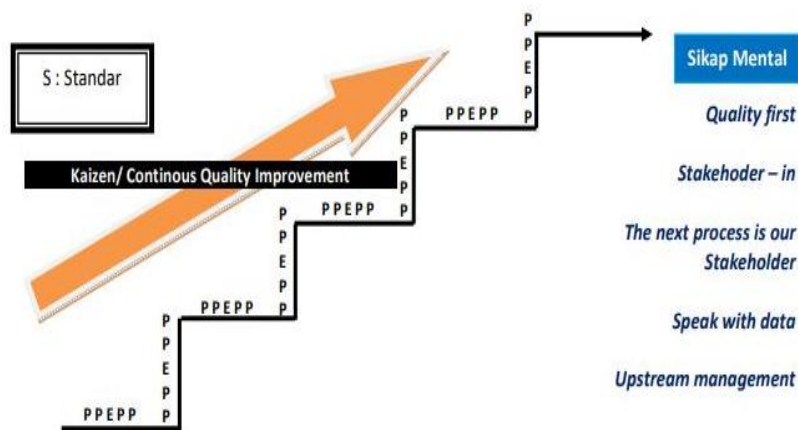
S : Standar

Kaizen/ Continous Quality Improvement

PPEPP

P
P
E
P
P

PPEPP

P
P
E
P
P

PPEPP

P
P
E
P
P

PPEPP

P
P
E
P
P

Sikap Mental

Quality first

Stakehoder – in

The next process is our Stakeholder

Speak with data

Upstream management